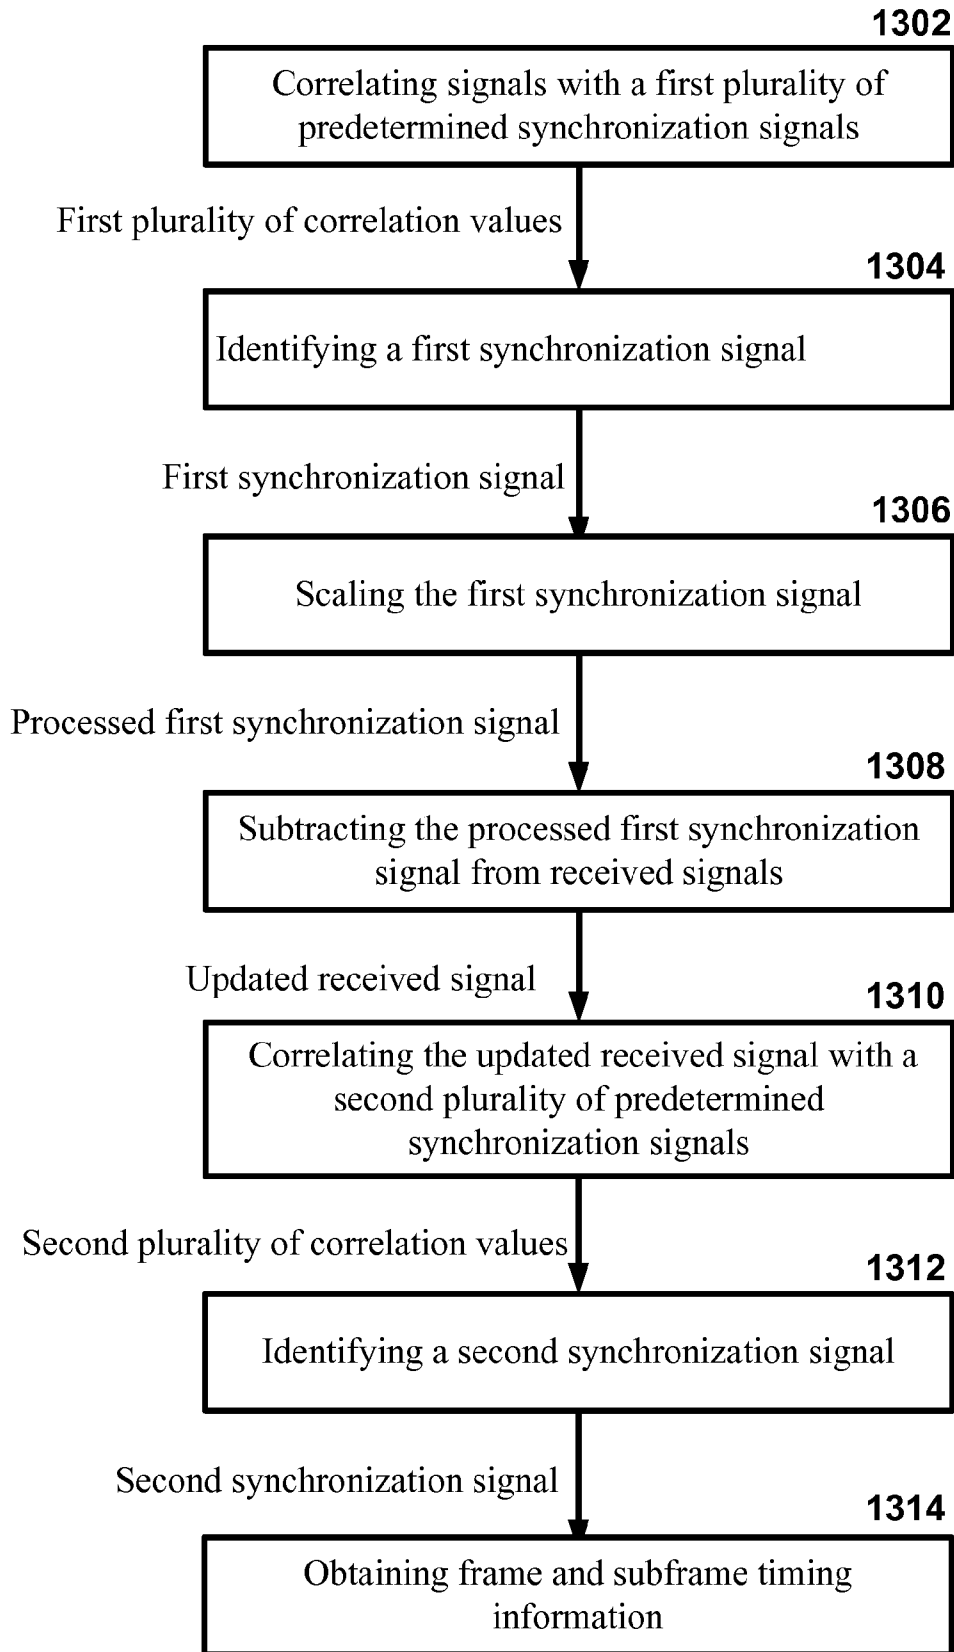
1302

Correlating signals with a first plurality of predetermined synchronization signals

First plurality of correlation values

1304

Identifying a first synchronization signal

First synchronization signal

1306

Scaling the first synchronization signal

Processed first synchronization signal

1308

Subtracting the processed first synchronization signal from received signals

Updated received signal

1310

Correlating the updated received signal with a second plurality of predetermined synchronization signals

Second plurality of correlation values

1312

Identifying a second synchronization signal

Second synchronization signal

1314

Obtaining frame and subframe timing information